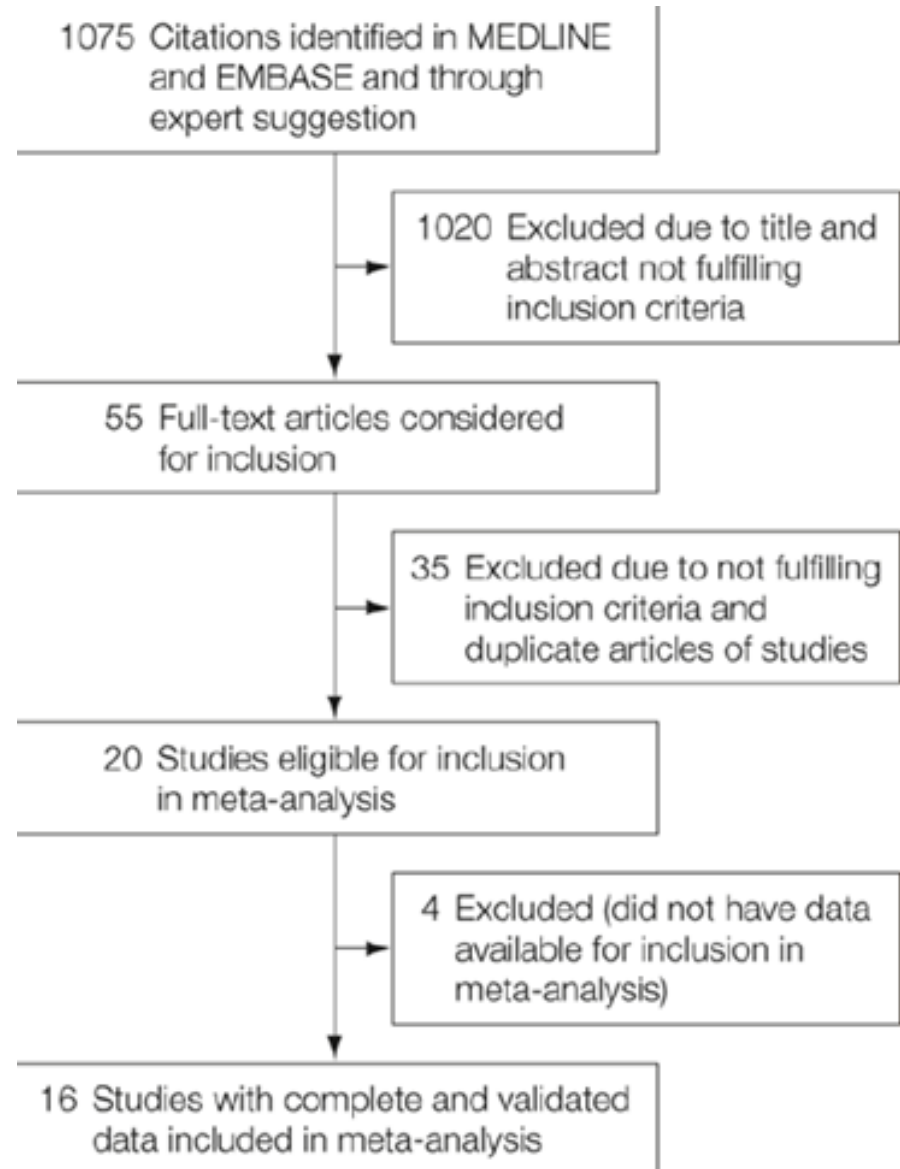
1075 Citations identified in MEDLINE and EMBASE and through expert suggestion

1020 Excluded due to title and abstract not fulfilling inclusion criteria

55 Full-text articles considered for inclusion

35 Excluded due to not fulfilling inclusion criteria and duplicate articles of studies

20 Studies eligible for inclusion in meta-analysis

4 Excluded (did not have data available for inclusion in meta-analysis)

16 Studies with complete and validated data included in meta-analysis